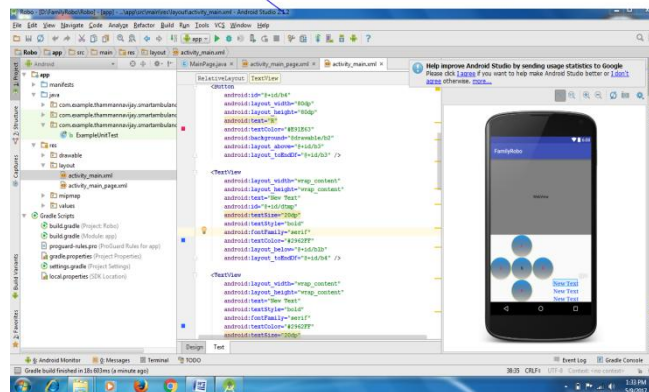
Robo - [D:\FamilyRobo\Robo] - [app] - ...\app\src\main\res\layout\activity_main.xml - Android Studio 2.2

File Edit View Navigate Code Analyze Refactor Build Run Tools VCS Window Help

Robo app src main res layout activity_main.xml

Android

app
manifests
java
com.example.thammannavijay.smartambulanc
com.example.thammannavijay.smartambulanc
com.example.thammannavijay.smartambulanc
ExampleUnitTest
res
drawable
layout
activity_main.xml
activity_main_page.xml
mipmap
values
Gradle Scripts
build.gradle (Project: Robo)
build.gradle (Module: app)
proguard-rules.pro (ProGuard Rules for app)
gradle.properties (Project Properties)
settings.gradle (Project Settings)
local.properties (SDK Location)

MainPage.java × activity_main_page.xml × activity_main.xml ×

RelativeLayout TextView

<Button
android:id="@+id/b4"
android:layout_width="80dp"
android:layout_height="80dp"
android:text="R"
android:textColor="#B91E63"
android:background="@drawable/bd"
android:layout_above="@+id/b3"
android:layout_toEndOf="@+id/b3" />

<TextView
android:layout_width="wrap_content"
android:layout_height="wrap_content"
android:text="New Text"
android:id="@+id/dimp"
android:textSize="20dp"
android:textStyle="bold"
android:fontFamily="serif"
android:textColor="#2962FF"
android:layout_below="@+id/b1b"
android:layout_toEndOf="@+id/b4" />

<TextView
android:layout_width="wrap_content"
android:layout_height="wrap_content"
android:text="New Text"
android:textStyle="bold"
android:fontFamily="serif"
android:textColor="#2962FF"
android:textSize="20dp"

Design Text

Help improve Android Studio by sending usage statistics to Google
Please click I agree if you want to help make Android Studio better or I don't agree otherwise. more...

FamilyRobo

New Text
New Text
New Text

Android Monitor Messages Terminal TODO

Event Log Gradle Console

Gradle build finished in 18s 603ms (a minute ago)

38:35 CRLF UTF-8 Context: <no context>

1:33 PM
5/9/2017